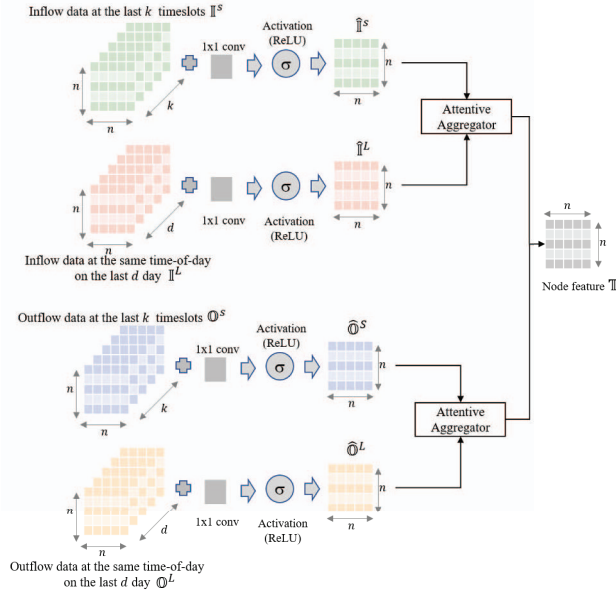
Inflow data at the last $k$ timeslots $\mathbb{I}^S$

$n$

$k$

$n$

1x1 conv

Activation (ReLU)

$\sigma$

$\hat{\mathbb{I}}^S$

$n$

$n$

Attentive Aggregator

$\hat{\mathbb{I}}^L$

$n$

$d$

$n$

1x1 conv

$\sigma$

Activation (ReLU)

$n$

Inflow data at the same time-of-day on the last $d$ day $\mathbb{I}^L$

$n$

$n$

$n$

Node feature $\mathbb{T}$

Outflow data at the last $k$ timeslots $\mathbb{O}^S$

Activation (ReLU)

$\hat{\mathbb{O}}^S$

$n$

$k$

$n$

1x1 conv

$\sigma$

$n$

$n$

Attentive Aggregator

$\hat{\mathbb{O}}^L$

$n$

$d$

$n$

1x1 conv

$\sigma$

Activation (ReLU)

$n$

Outflow data at the same time-of-day on the last $d$ day $\mathbb{O}^L$